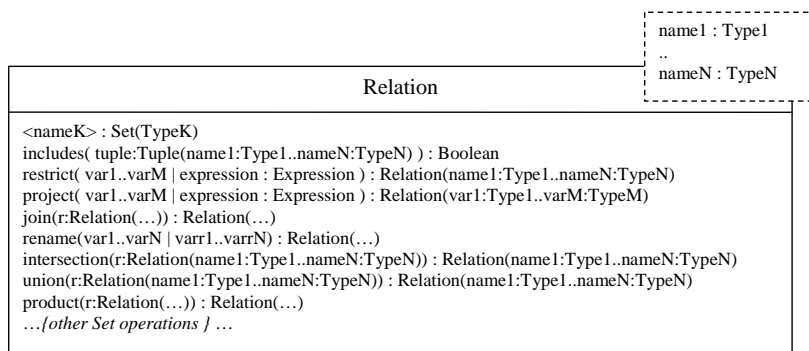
name1 : Type1
..
nameN : TypeN

Relation

<nameK> : Set(TypeK)
includes( tuple:Tuple(name1:Type1..nameN:TypeN) ) : Boolean
restrict( var1..varM | expression : Expression ) : Relation(name1:Type1..nameN:TypeN)
project( var1..varM | expression : Expression ) : Relation(var1:Type1..varM:TypeM)
join(r:Relation(…)) : Relation(…)
rename(var1..varN | varr1..varrN) : Relation(…)
intersection(r:Relation(name1:Type1..nameN:TypeN)) : Relation(name1:Type1..nameN:TypeN)
union(r:Relation(name1:Type1..nameN:TypeN)) : Relation(name1:Type1..nameN:TypeN)
product(r:Relation(…)) : Relation(…)
…{other Set operations } …